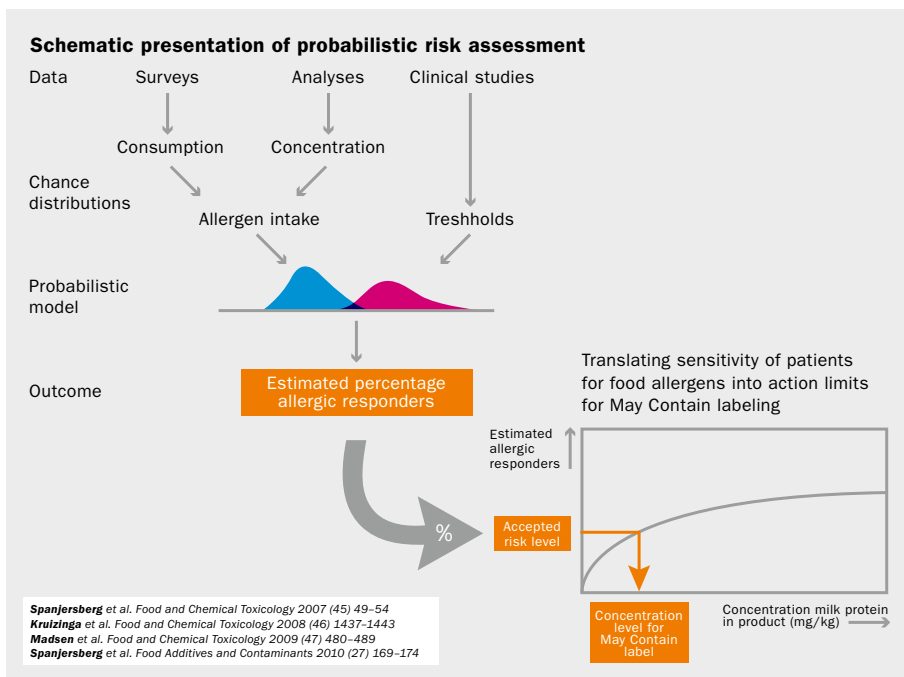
Schematic presentation of probabilistic risk assessment

Data

Surveys

Analyses

Clinical studies

Consumption

Concentration

Chance distributions

Allergen intake

Treshholds

Probabilistic model

Outcome

Estimated percentage allergic responders

%

Translating sensitivity of patients for food allergens into action limits for May Contain labeling

Estimated allergic responders

Accepted risk level

Concentration level for May Contain label

Concentration milk protein in product (mg/kg)

Spanjersberg et al. Food and Chemical Toxicology 2007 (45) 49–54
Kruizinga et al. Food and Chemical Toxicology 2008 (46) 1437–1443
Madsen et al. Food and Chemical Toxicology 2009 (47) 480–489
Spanjersberg et al. Food Additives and Contaminants 2010 (27) 169–174